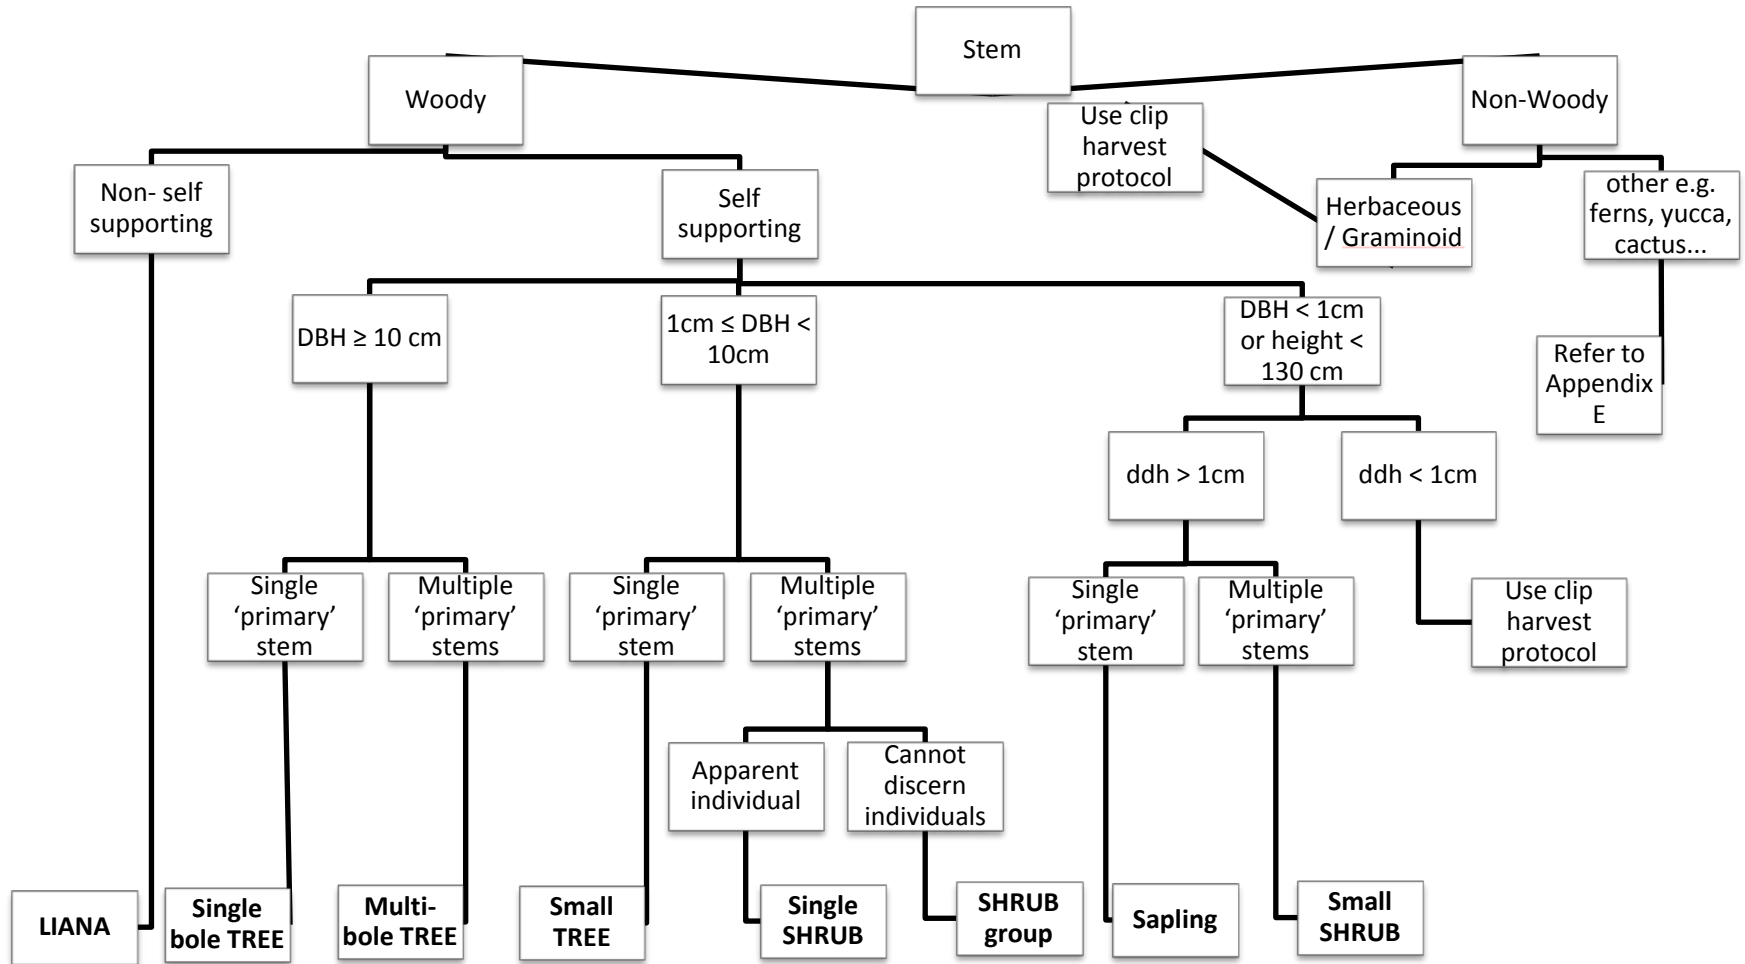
Stem

Woody

Use clip harvest protocol

Non-Woody

Non- self supporting

Self supporting

Herbaceous / Graminoid

other e.g. ferns, yucca, cactus...

DBH $\geq$ 10 cm

1cm $\leq$ DBH < 10cm

DBH < 1cm or height < 130 cm

Refer to Appendix E

ddh > 1cm

ddh < 1cm

Single 'primary' stem

Multiple 'primary' stems

Single 'primary' stem

Multiple 'primary' stems

Single 'primary' stem

Multiple 'primary' stems

Use clip harvest protocol

Apparent individual

Cannot discern individuals

LIANA

Single bole TREE

Multi-bole TREE

Small TREE

Single SHRUB

SHRUB group

Sapling

Small SHRUB